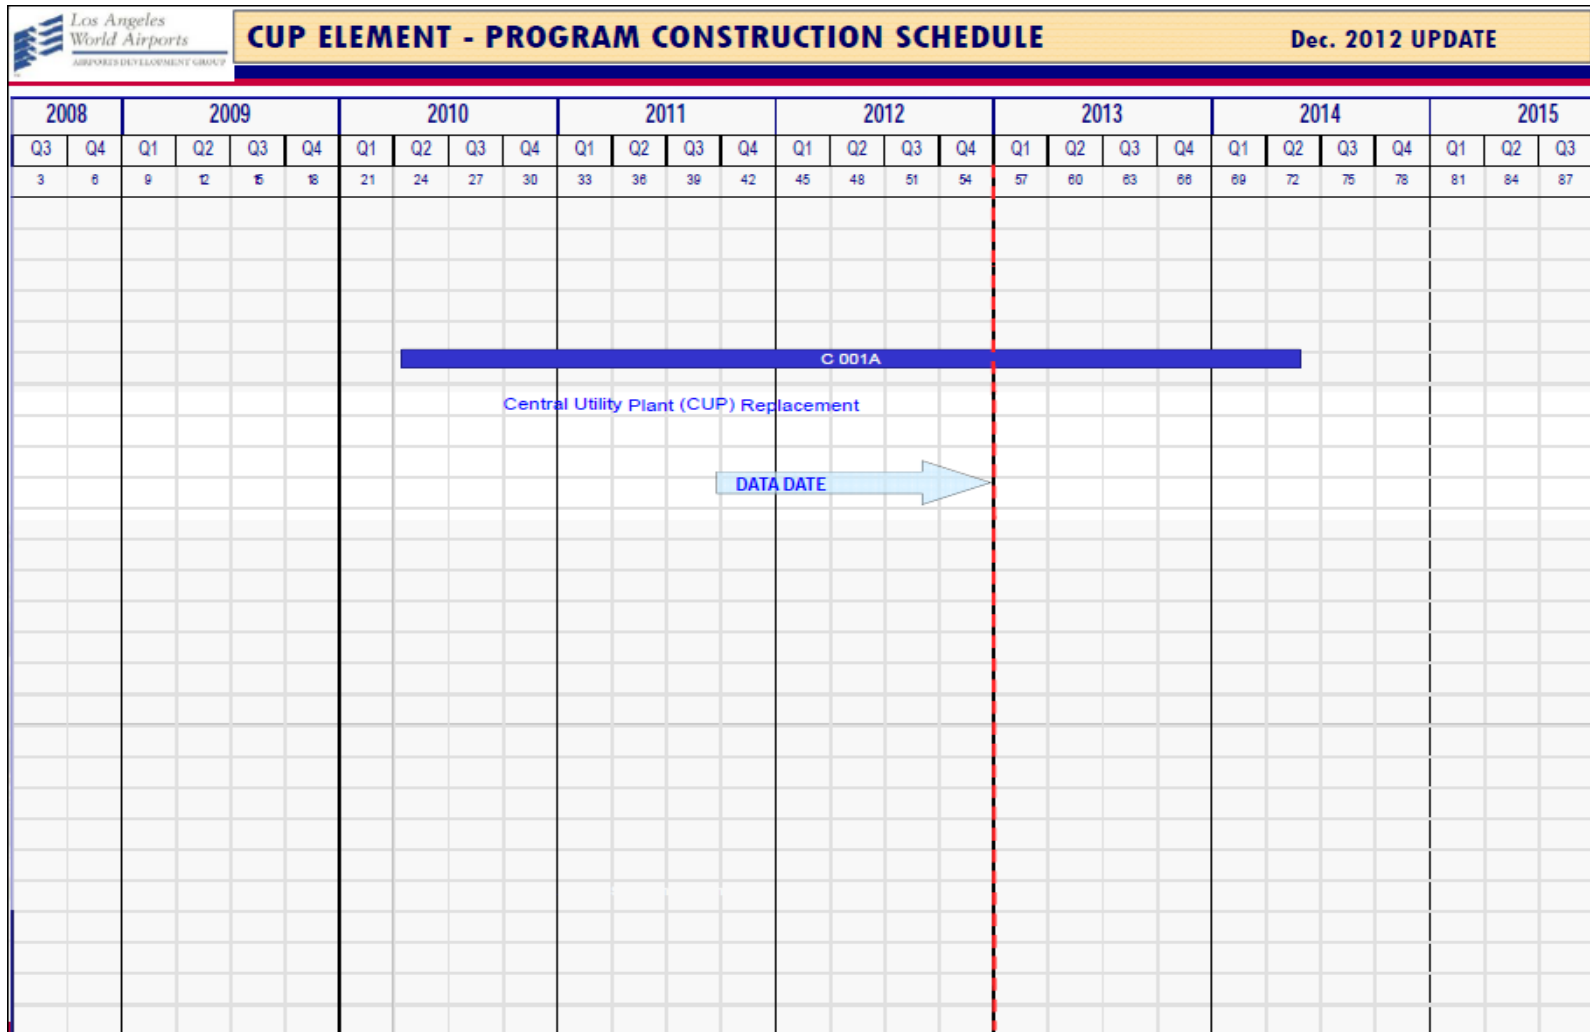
Los Angeles World Airports
AIRPORTS DEVELOPMENT GROUP

CUP ELEMENT - PROGRAM CONSTRUCTION SCHEDULE

Dec. 2012 UPDATE

| 2008 | | 2009 | | | | 2010 | | | | 2011 | | | | 2012 | | | | 2013 | | | | 2014 | | | | 2015 | | |
|---|---|---|---|---|---|---|---|---|---|---|---|---|---|---|---|---|---|---|---|---|---|---|---|---|---|---|---|---|
| Q3 | Q4 | Q1 | Q2 | Q3 | Q4 | Q1 | Q2 | Q3 | Q4 | Q1 | Q2 | Q3 | Q4 | Q1 | Q2 | Q3 | Q4 | Q1 | Q2 | Q3 | Q4 | Q1 | Q2 | Q3 | Q4 | Q1 | Q2 | Q3 |
| 3 | 6 | 9 | 12 | 15 | 18 | 21 | 24 | 27 | 30 | 33 | 36 | 39 | 42 | 45 | 48 | 51 | 54 | 57 | 60 | 63 | 66 | 69 | 72 | 75 | 78 | 81 | 84 | 87 |

C 001A

Central Utility Plant (CUP) Replacement

DATA DATE